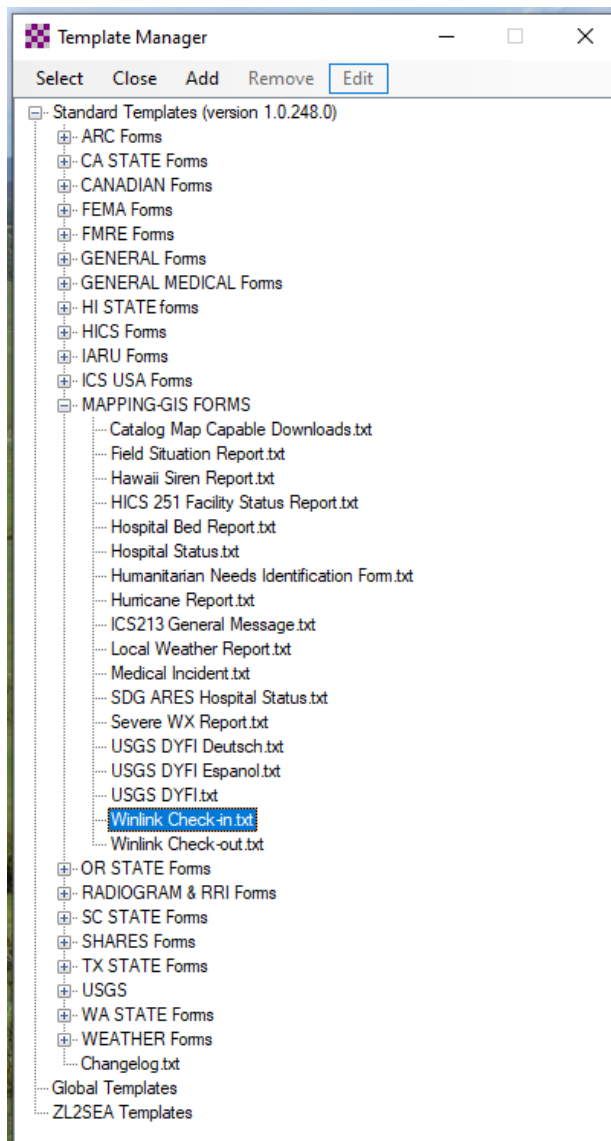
Template Manager

Select Close Add Remove Edit

Standard Templates (version 1.0.248.0)
ARC Forms
CA STATE Forms
CANADIAN Forms
FEMA Forms
FMRE Forms
GENERAL Forms
GENERAL MEDICAL Forms
HI STATE forms
HICS Forms
IARU Forms
ICS USA Forms
MAPPING-GIS FORMS
Catalog Map Capable Downloads.txt
Field Situation Report.txt
Hawaii Siren Report.txt
HICS 251 Facility Status Report.txt
Hospital Bed Report.txt
Hospital Status.txt
Humanitarian Needs Identification Form.txt
Hurricane Report.txt
ICS213 General Message.txt
Local Weather Report.txt
Medical Incident.txt
SDG ARES Hospital Status.txt
Severe WX Report.txt
USGS DYFI Deutsch.txt
USGS DYFI Espanol.txt
USGS DYFI.txt
Winlink Check-in.txt
Winlink Check-out.txt
OR STATE Forms
RADIOGRAM & RRI Forms
SC STATE Forms
SHARES Forms
TX STATE Forms
USGS
WA STATE Forms
WEATHER Forms
Changelog.txt
Global Templates
ZL2SEA Templates